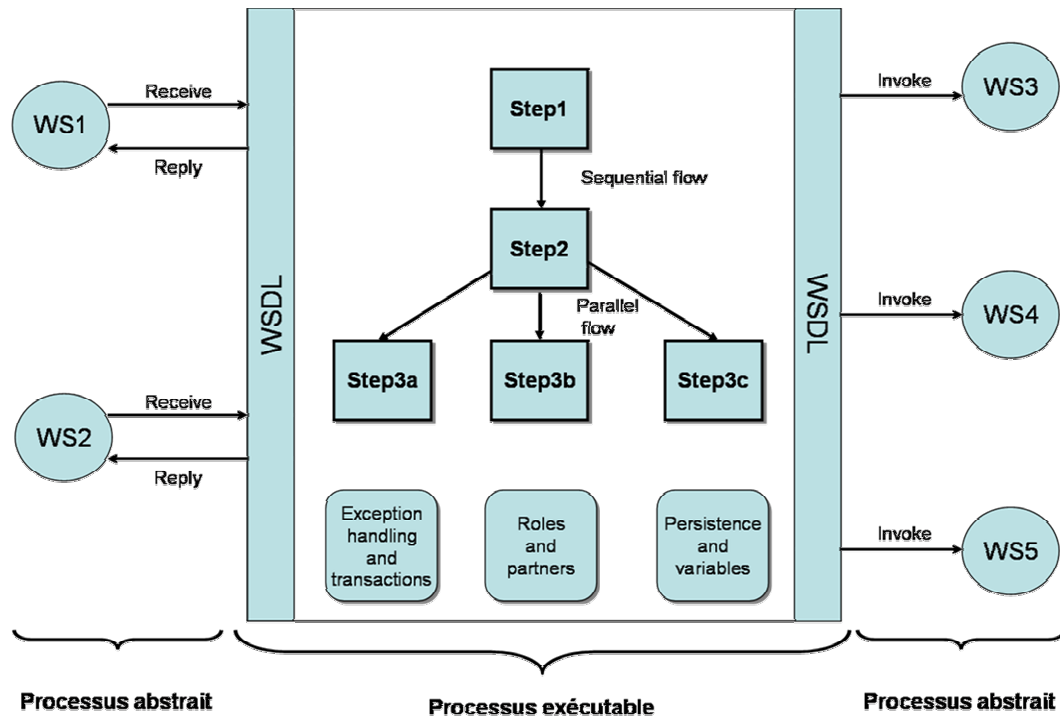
WS1

Receive

Reply

WS2

Receive

Reply

WSDL

Step1

Sequential flow

Step2

Parallel flow

Step3a

Step3b

Step3c

Exception handling and transactions

Roles and partners

Persistence and variables

WSDL

Invoke

WS3

Invoke

WS4

Invoke

WS5

Processus abstrait

Processus exécutable

Processus abstrait